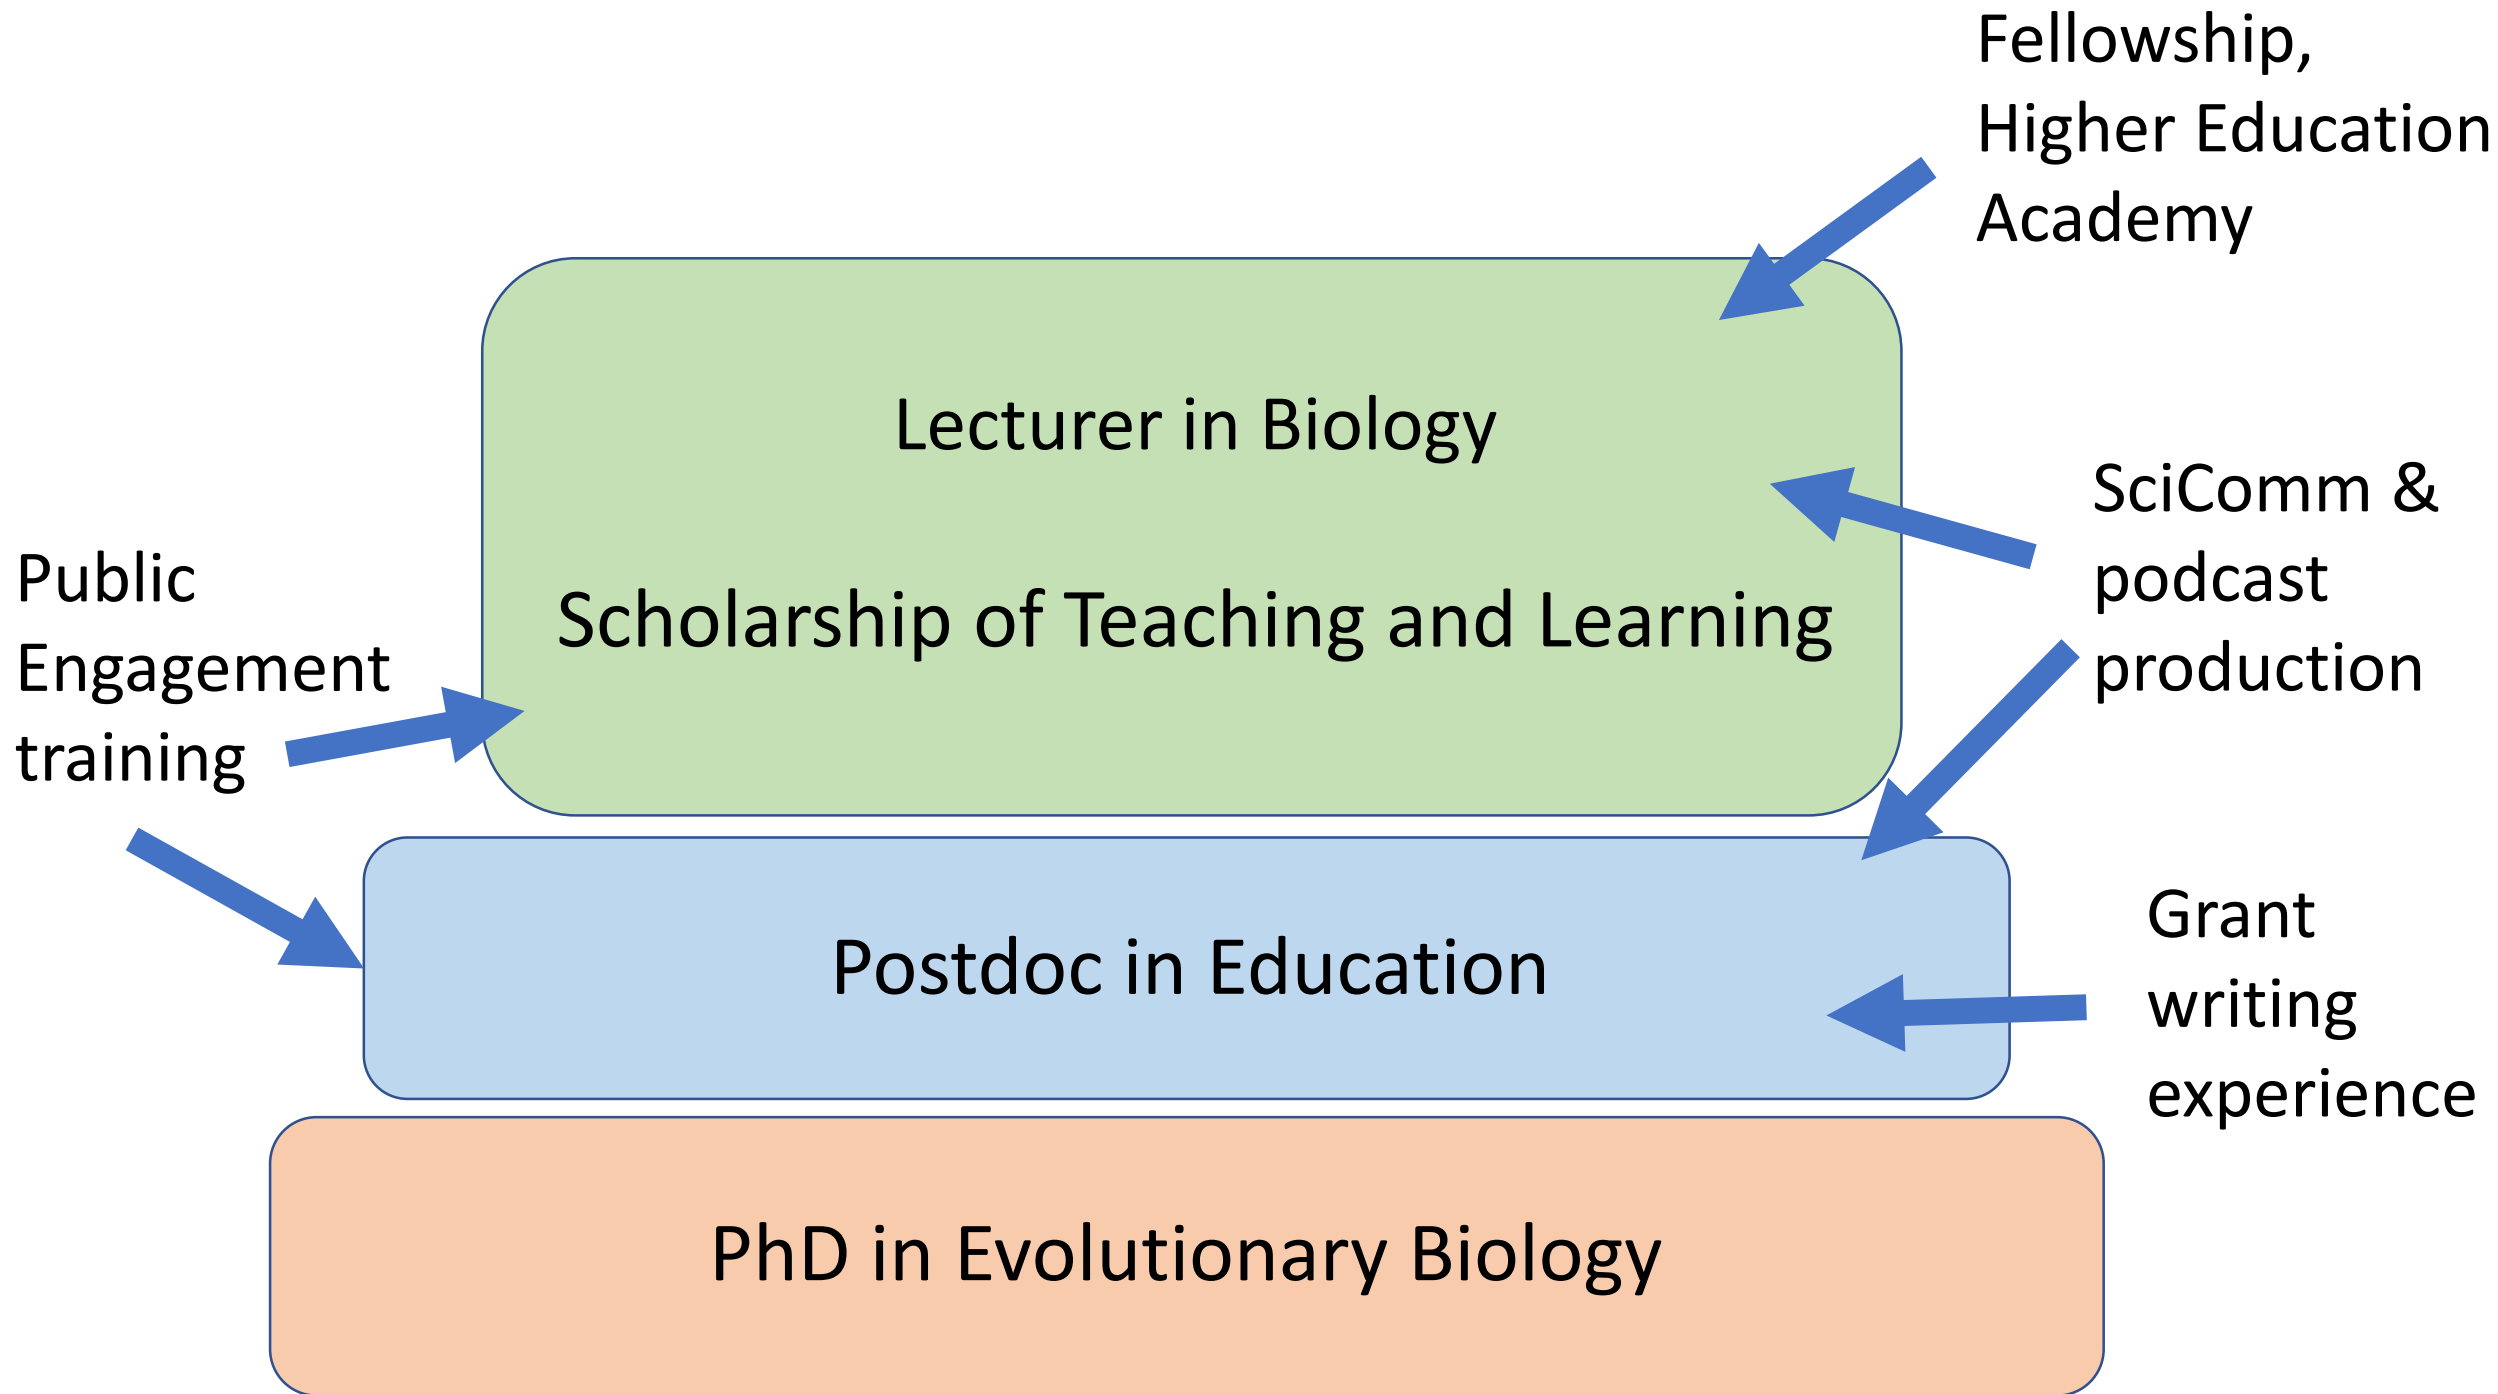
Fellowship, Higher Education Academy

Lecturer in Biology

Scholarship of Teaching and Learning

SciComm & podcast production

Public Engagement training

Postdoc in Education

Grant writing experience

PhD in Evolutionary Biology